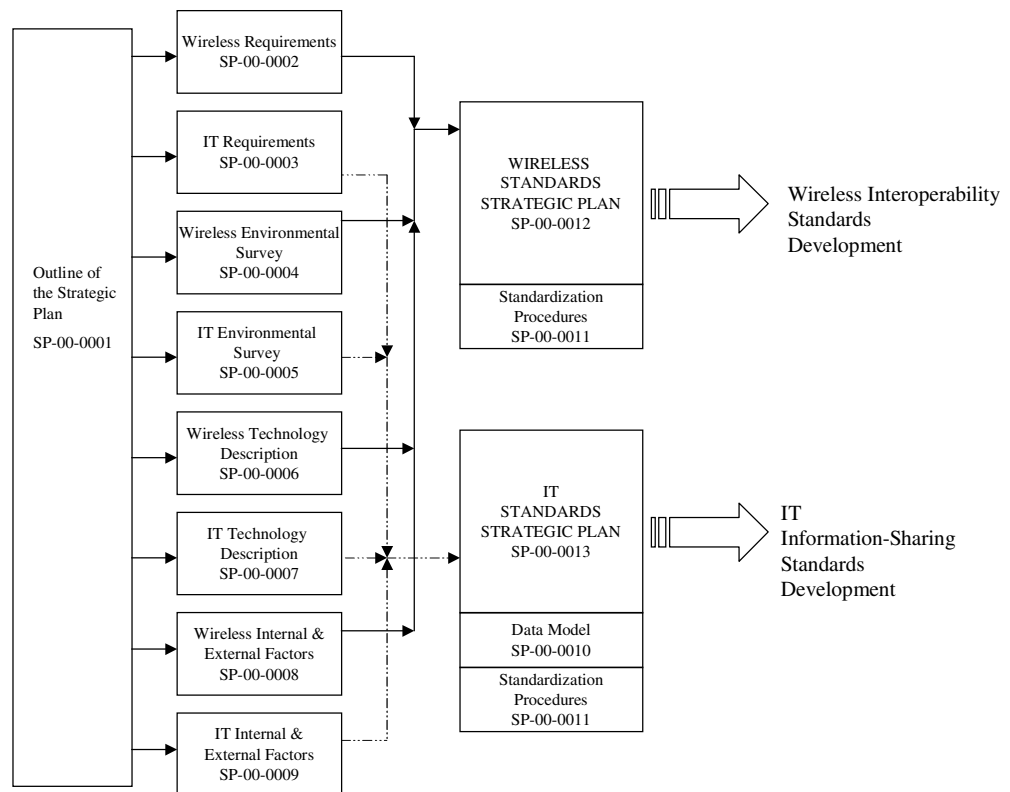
Outline of the Strategic Plan
SP-00-0001

Wireless Requirements
SP-00-0002

IT Requirements
SP-00-0003

Wireless Environmental Survey
SP-00-0004

IT Environmental Survey
SP-00-0005

Wireless Technology Description
SP-00-0006

IT Technology Description
SP-00-0007

Wireless Internal & External Factors
SP-00-0008

IT Internal & External Factors
SP-00-0009

WIRELESS STANDARDS STRATEGIC PLAN
SP-00-0012

Standardization Procedures
SP-00-0011

Wireless Interoperability Standards Development

IT STANDARDS STRATEGIC PLAN
SP-00-0013

Data Model
SP-00-0010

Standardization Procedures
SP-00-0011

IT Information-Sharing Standards Development